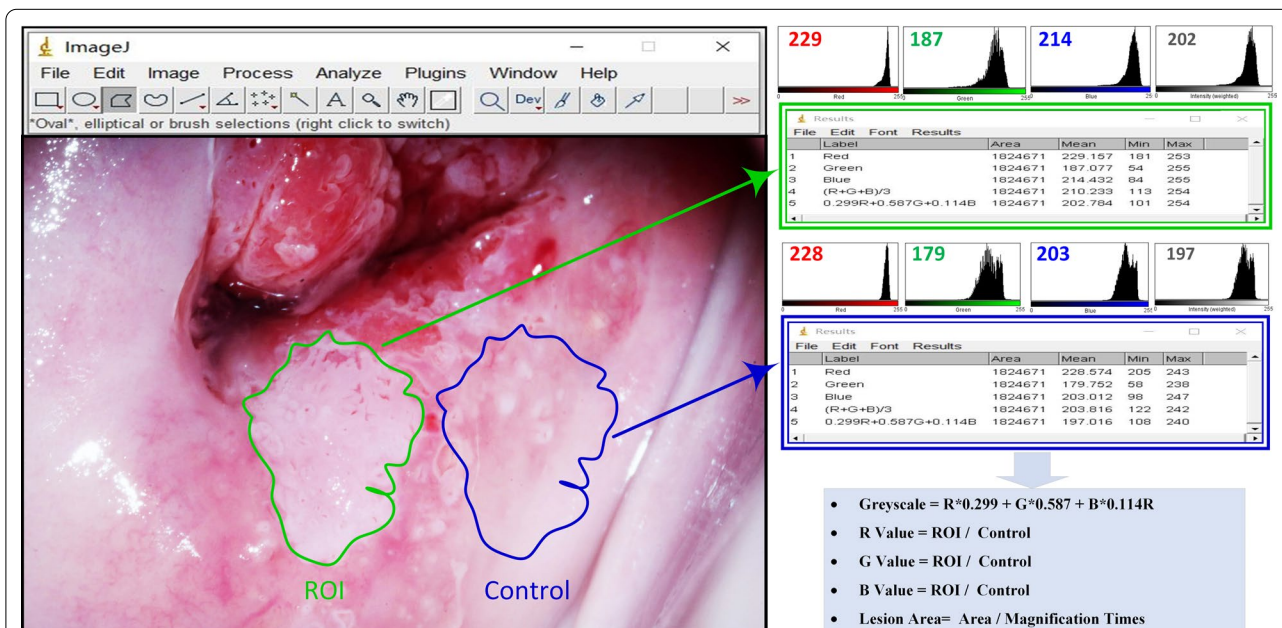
ImageJ

File Edit Image Process Analyze Plugins Window Help

Dev

*Oval*, elliptical or brush selections (right click to switch)

ROI

Control

229 187 214 202

Red 255 Green 255 Blue 255 Intensity (weighted)

Results

File Edit Font Results

| | Label | Area | Mean | Min | Max |
|---|---|---|---|---|---|
| 1 | Red | 1824671 | 229.157 | 181 | 253 |
| 2 | Green | 1824671 | 187.077 | 54 | 255 |
| 3 | Blue | 1824671 | 214.432 | 84 | 255 |
| 4 | (R+G+B)/3 | 1824671 | 210.233 | 113 | 254 |
| 5 | 0.299R+0.587G+0.114B | 1824671 | 202.784 | 101 | 254 |

228 179 203 197

Red 255 Green 255 Blue 255 Intensity (weighted) 255

Results

File Edit Font Results

| | Label | Area | Mean | Min | Max |
|---|---|---|---|---|---|
| 1 | Red | 1824671 | 228.574 | 205 | 243 |
| 2 | Green | 1824671 | 179.752 | 58 | 238 |
| 3 | Blue | 1824671 | 203.012 | 98 | 247 |
| 4 | (R+G+B)/3 | 1824671 | 203.816 | 122 | 242 |
| 5 | 0.299R+0.587G+0.114B | 1824671 | 197.016 | 108 | 240 |

• Greyscale = R*0.299 + G*0.587 + B*0.114R
• R Value = ROI / Control
• G Value = ROI / Control
• B Value = ROI / Control
• Lesion Area= Area / Magnification Times